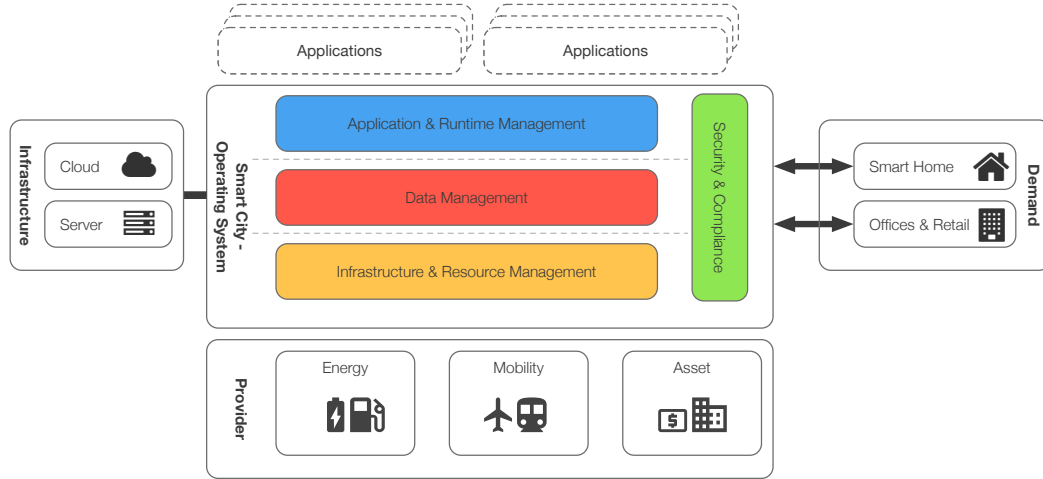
Applications

Applications

Infrastructure

Cloud

Server

Smart City - Operating System

Application & Runtime Management

Data Management

Infrastructure & Resource Management

Security & Compliance

Smart Home

Offices & Retail

Demand

Provider

Energy

Mobility

Asset